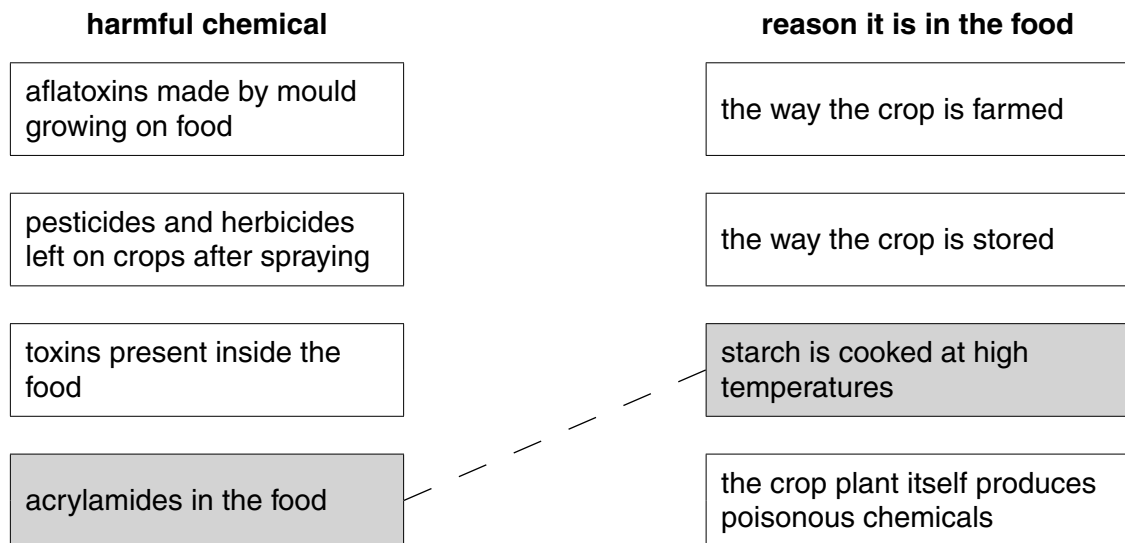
**harmful chemical**

aflatoxins made by mould growing on food

pesticides and herbicides left on crops after spraying

toxins present inside the food

acrylamides in the food

**reason it is in the food**

the way the crop is farmed

the way the crop is stored

starch is cooked at high temperatures

the crop plant itself produces poisonous chemicals